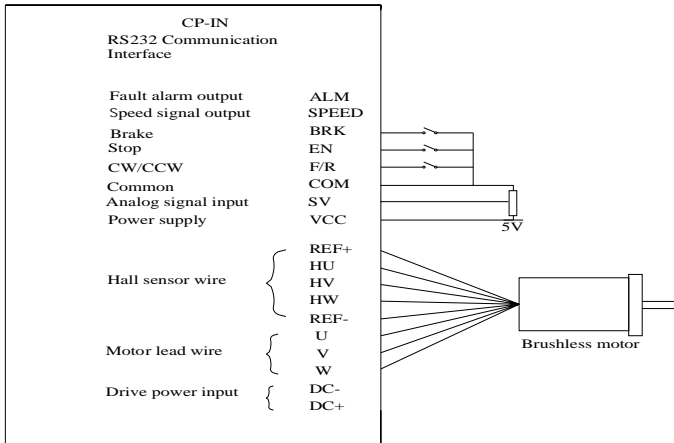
CP-IN
RS232 Communication Interface

Fault alarm output ALM
Speed signal output SPEED
Brake BRK
Stop EN
CW/CCW F/R
Common COM
Analog signal input SV
Power supply VCC

5V

Hall sensor wire
REF+
HU
HV
HW
REF-

Motor lead wire
U
V
W

Drive power input
DC-
DC+

Brushless motor